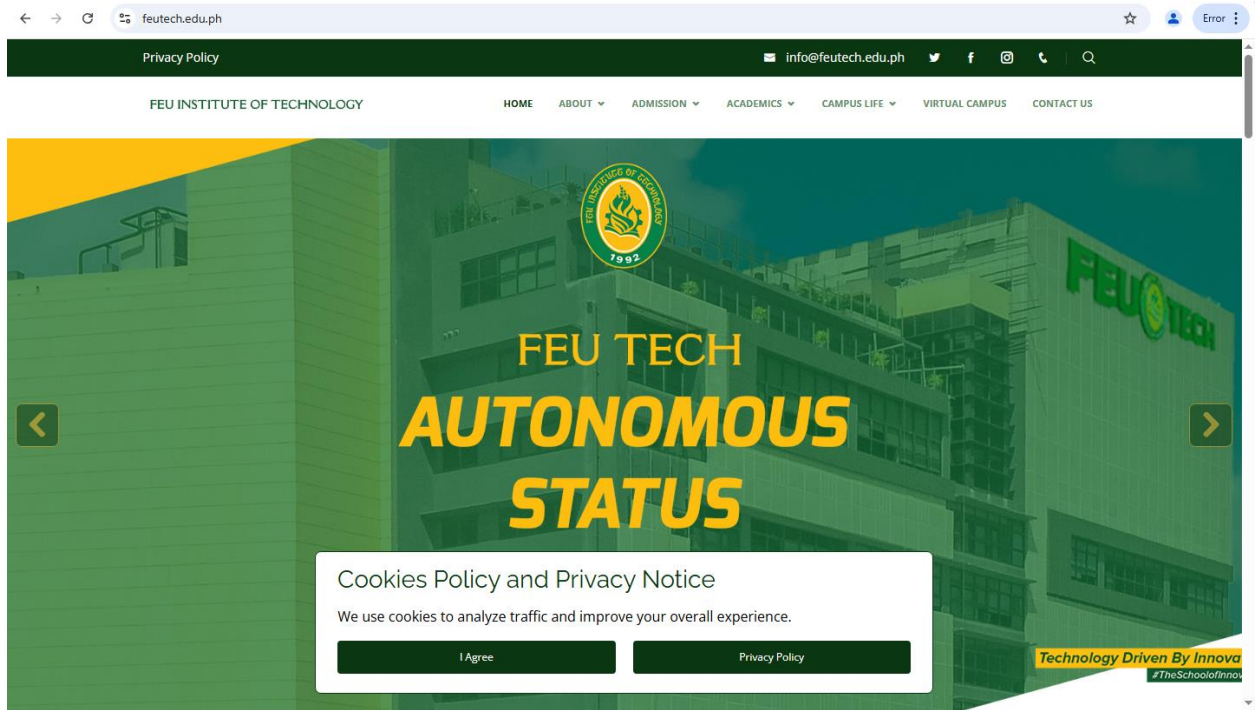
feutech.edu.ph

Error

Privacy Policy

info@feutech.edu.ph

FEU INSTITUTE OF TECHNOLOGY

HOME ABOUT ADMISSION ACADEMICS CAMPUS LIFE VIRTUAL CAMPUS CONTACT US

FEU INSTITUTE OF TECHNOLOGY 1992

FEU TECH

FEU TECH
AUTONOMOUS STATUS

Cookies Policy and Privacy Notice

We use cookies to analyze traffic and improve your overall experience.

I Agree

Privacy Policy

Technology Driven By Innova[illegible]
#TheSchoolofInnov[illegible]